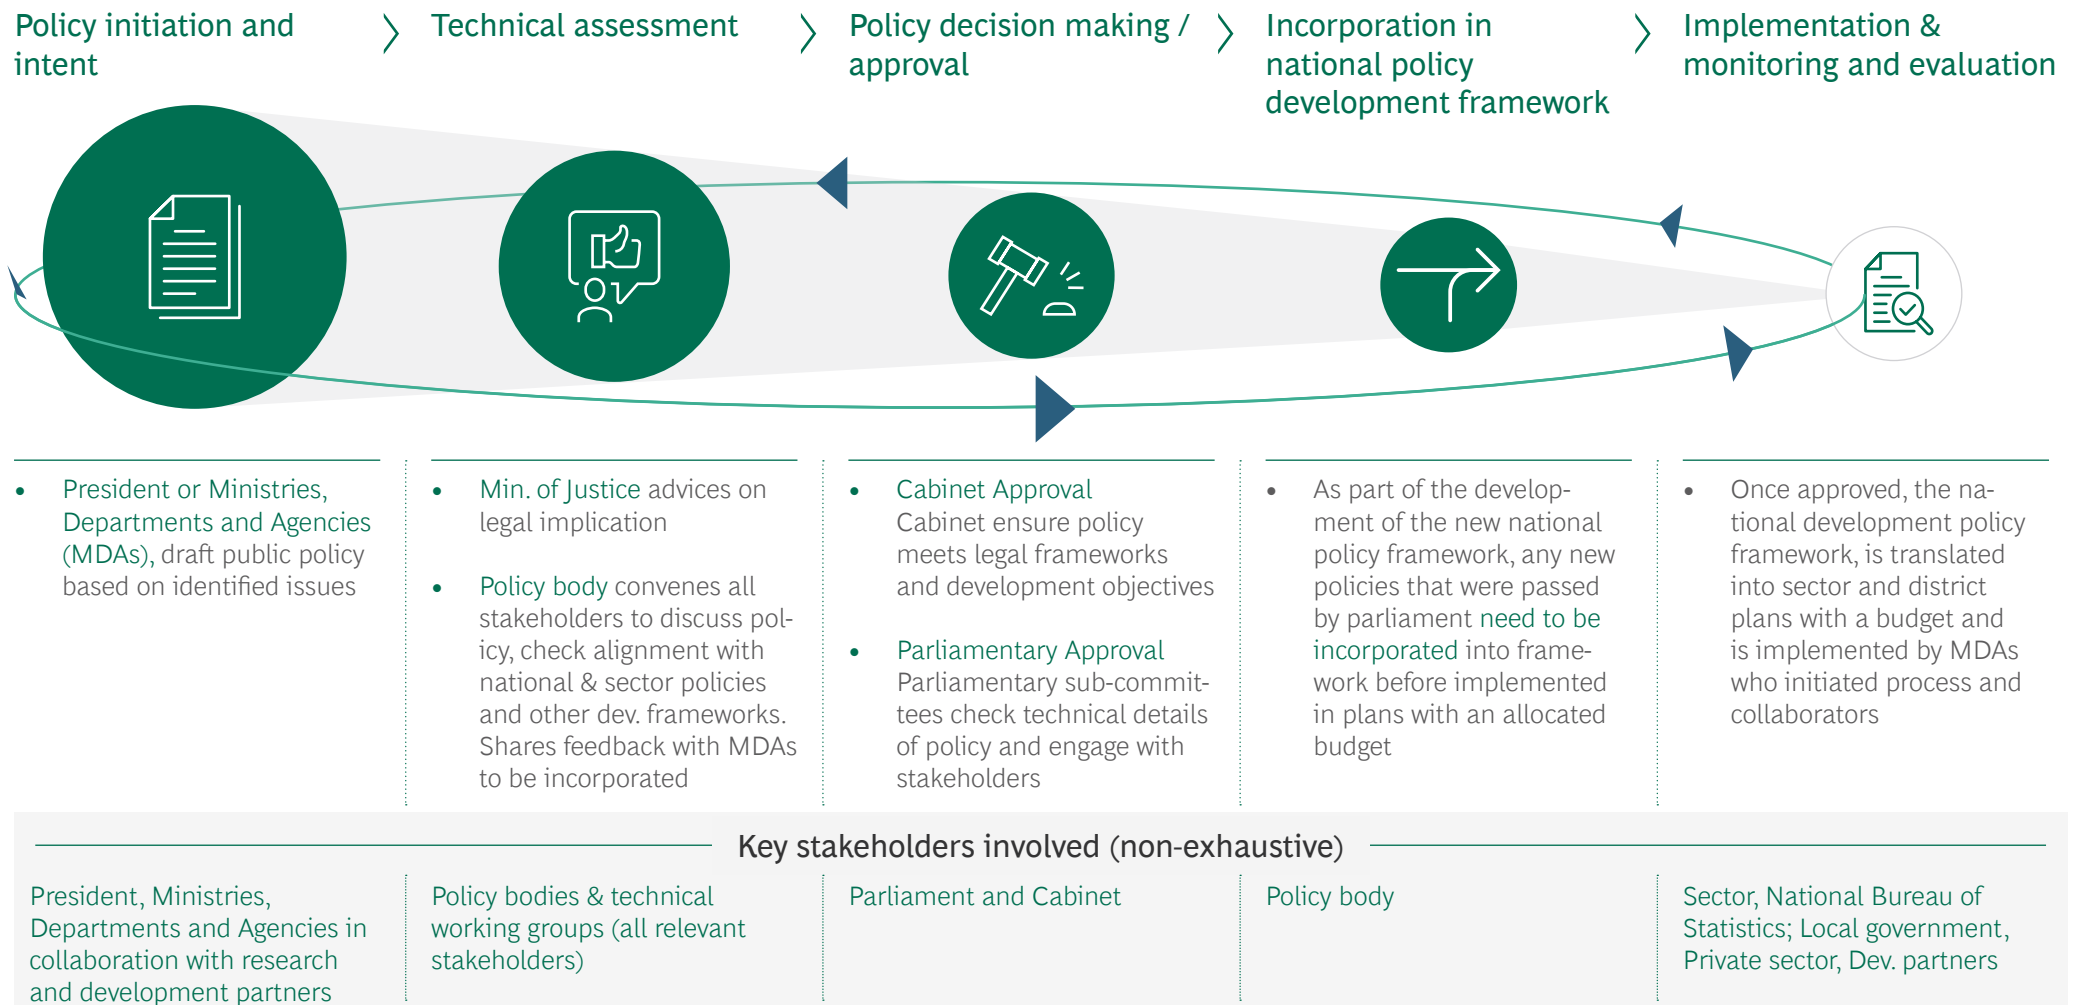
Policy initiation and intent

Technical assessment

Policy decision making / approval

Incorporation in national policy development framework

Implementation & monitoring and evaluation

• President or Ministries, Departments and Agencies (MDAs), draft public policy based on identified issues

• Min. of Justice advices on legal implication

• Policy body convenes all stakeholders to discuss policy, check alignment with national & sector policies and other dev. frameworks. Shares feedback with MDAs to be incorporated

• Cabinet Approval Cabinet ensure policy meets legal frameworks and development objectives

• Parliamentary Approval Parliamentary sub-committees check technical details of policy and engage with stakeholders

• As part of the development of the new national policy framework, any new policies that were passed by parliament need to be incorporated into framework before implemented in plans with an allocated budget

• Once approved, the national development policy framework, is translated into sector and district plans with a budget and is implemented by MDAs who initiated process and collaborators

Key stakeholders involved (non-exhaustive)

President, Ministries, Departments and Agencies in collaboration with research and development partners

Policy bodies & technical working groups (all relevant stakeholders)

Parliament and Cabinet

Policy body

Sector, National Bureau of Statistics; Local government, Private sector, Dev. partners